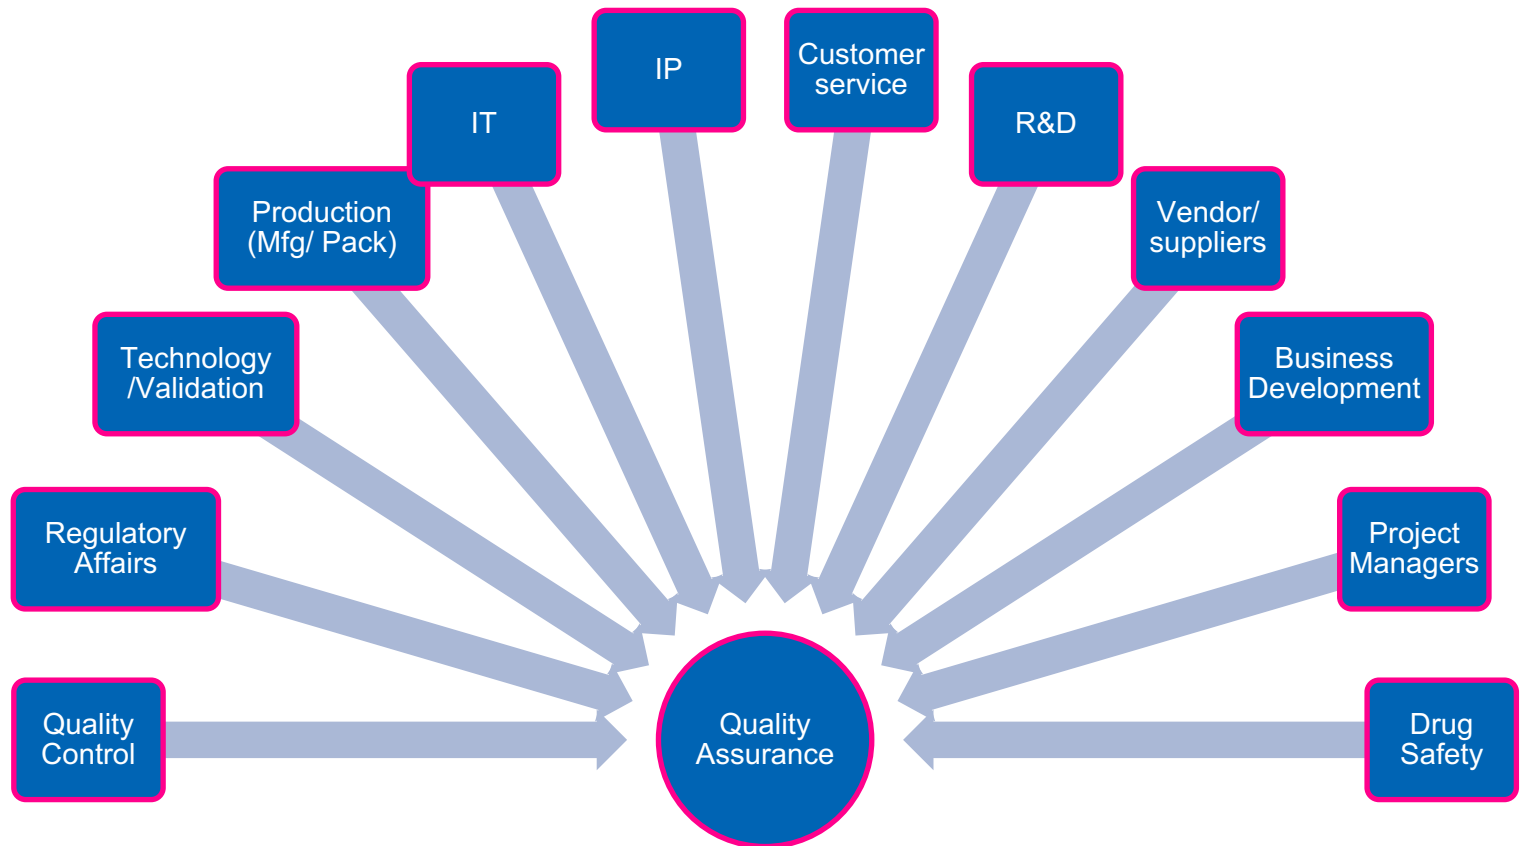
IP

Customer service

IT

R&D

Production (Mfg/ Pack)

Vendor/ suppliers

Technology /Validation

Business Development

Regulatory Affairs

Project Managers

Quality Control

Quality Assurance

Drug Safety